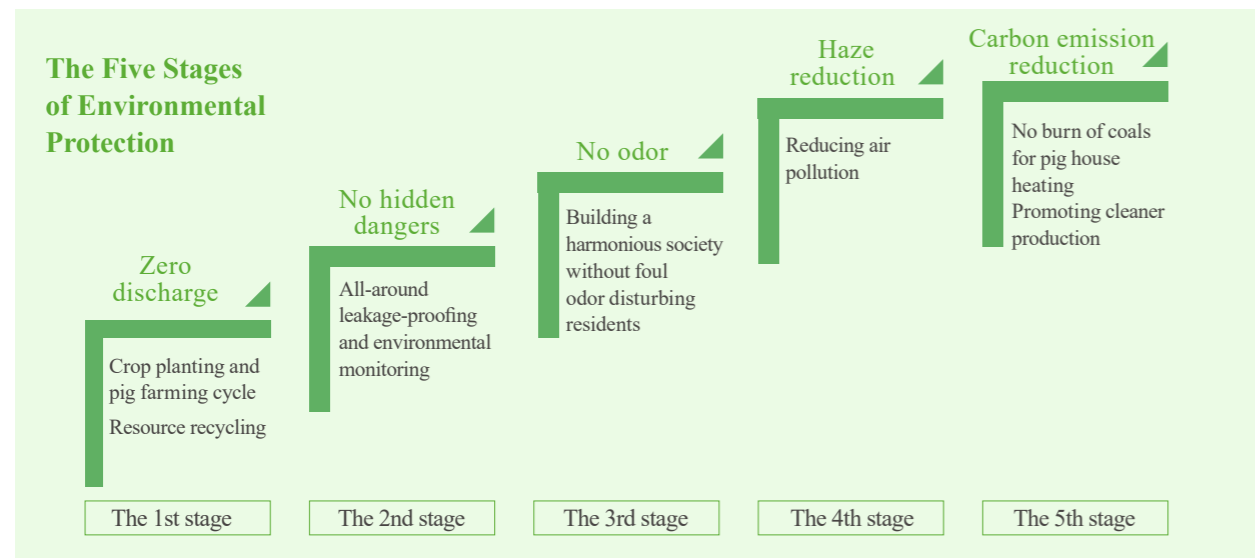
The Five Stages of Environmental Protection

Zero discharge

Crop planting and pig farming cycle

Resource recycling

The 1st stage

No hidden dangers

All-around leakage-proofing and environmental monitoring

The 2nd stage

No odor

Building a harmonious society without foul odor disturbing residents

The 3rd stage

Haze reduction

Reducing air pollution

The 4th stage

Carbon emission reduction

No burn of coals for pig house heating

Promoting cleaner production

The 5th stage